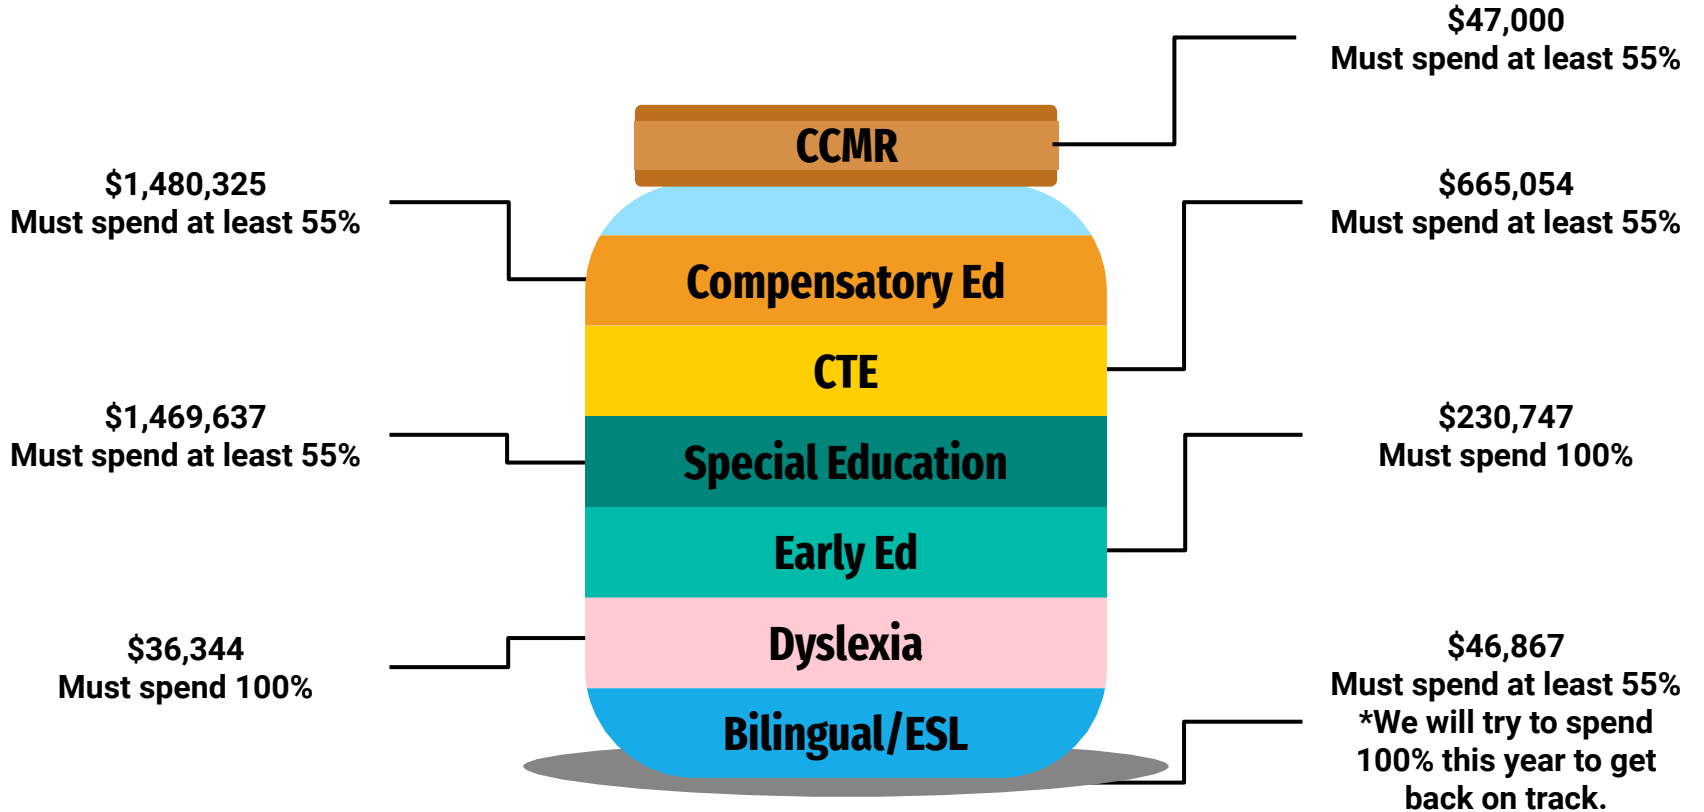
$47,000
Must spend at least 55%

CCMR

$1,480,325
Must spend at least 55%

$665,054
Must spend at least 55%

Compensatory Ed

CTE

$1,469,637
Must spend at least 55%

$230,747
Must spend 100%

Special Education

Early Ed

$36,344
Must spend 100%

Dyslexia

Bilingual/ESL

$46,867
Must spend at least 55%
*We will try to spend 100% this year to get back on track.